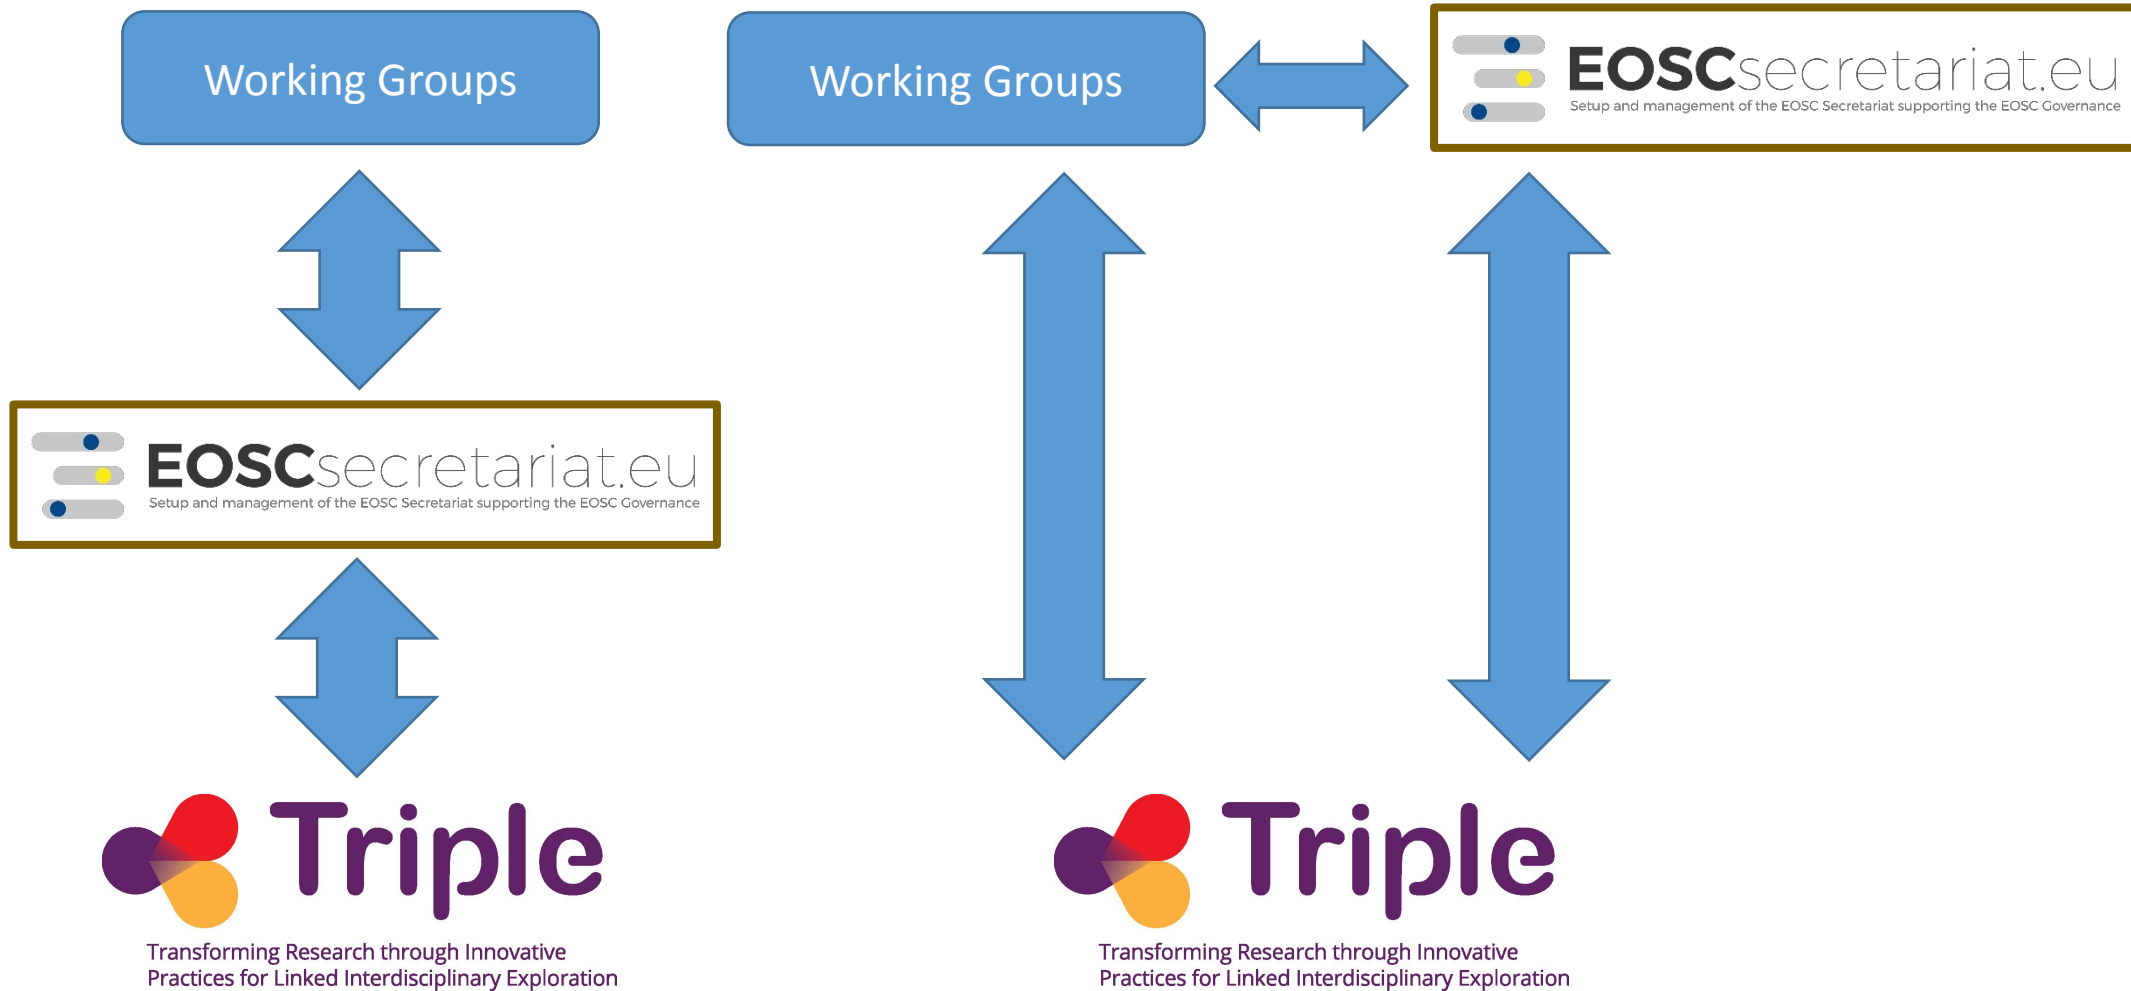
Working Groups

EOSCsecretariat.eu
Setup and management of the EOSC Secretariat supporting the EOSC Governance

Triple
Transforming Research through Innovative Practices for Linked Interdisciplinary Exploration

Working Groups

EOSCsecretariat.eu
Setup and management of the EOSC Secretariat supporting the EOSC Governance

Triple
Transforming Research through Innovative Practices for Linked Interdisciplinary Exploration